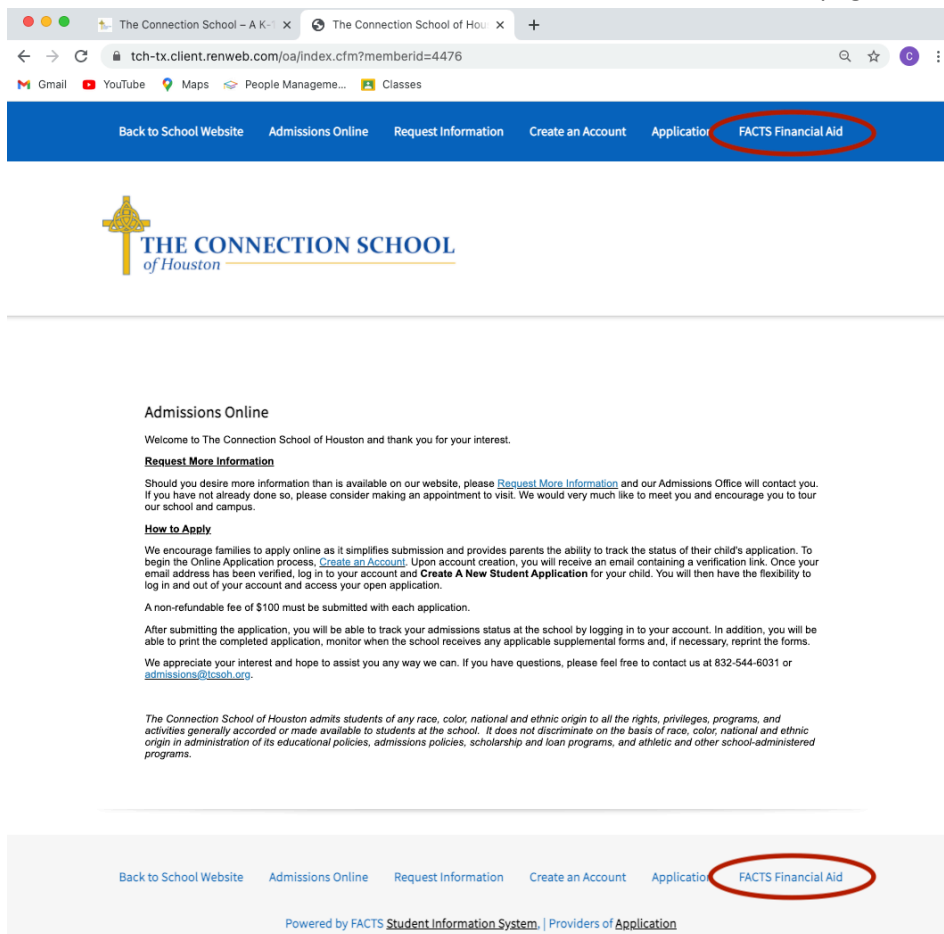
The Connection School – A K-1 ×
The Connection School of Hou ×
+
tch-tx.client.renweb.com/oa/index.cfm?memberid=4476
C
Gmail
YouTube
Maps
People Manageme...
Classes

Back to School Website
Admissions Online
Request Information
Create an Account
Applicatio
FACTS Financial Aid

THE CONNECTION SCHOOL
of Houston

Admissions Online

Welcome to The Connection School of Houston and thank you for your interest.

Request More Information

Should you desire more information than is available on our website, please Request More Information and our Admissions Office will contact you. If you have not already done so, please consider making an appointment to visit. We would very much like to meet you and encourage you to tour our school and campus.

How to Apply

We encourage families to apply online as it simplifies submission and provides parents the ability to track the status of their child's application. To begin the Online Application process, Create an Account. Upon account creation, you will receive an email containing a verification link. Once your email address has been verified, log in to your account and Create A New Student Application for your child. You will then have the flexibility to log in and out of your account and access your open application.

A non-refundable fee of $100 must be submitted with each application.

After submitting the application, you will be able to track your admissions status at the school by logging in to your account. In addition, you will be able to print the completed application, monitor when the school receives any applicable supplemental forms and, if necessary, reprint the forms.

We appreciate your interest and hope to assist you any way we can. If you have questions, please feel free to contact us at 832-544-6031 or admissions@tcsoh.org.

The Connection School of Houston admits students of any race, color, national and ethnic origin to all the rights, privileges, programs, and activities generally accorded or made available to students at the school. It does not discriminate on the basis of race, color, national and ethnic origin in administration of its educational policies, admissions policies, scholarship and loan programs, and athletic and other school-administered programs.

Back to School Website
Admissions Online
Request Information
Create an Account
Applicatio
FACTS Financial Aid

Powered by FACTS Student Information System. | Providers of Application